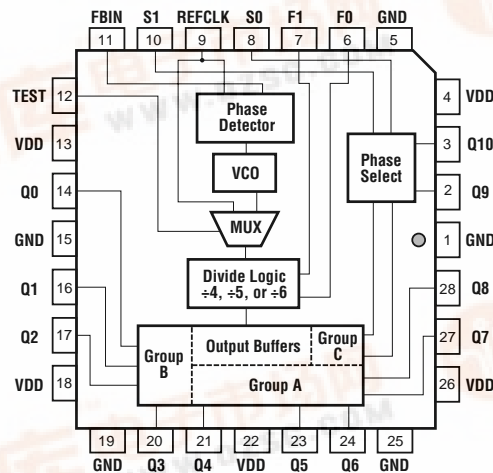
FBIN S1 REFCLK S0 F1 F0 GND
11 10 9 8 7 6 5

TEST 12
VDD 13
Q0 14
GND 15
Q1 16
Q2 17
VDD 18

4 VDD
3 Q10
2 Q9
1 GND
28 Q8
27 Q7
26 VDD

Phase Detector

VCO

MUX

Phase Select

Divide Logic ÷4, ÷5, or ÷6

Group B
Output Buffers
Group C
Group A

19 20 21 22 23 24 25
GND Q3 Q4 VDD Q5 Q6 GND